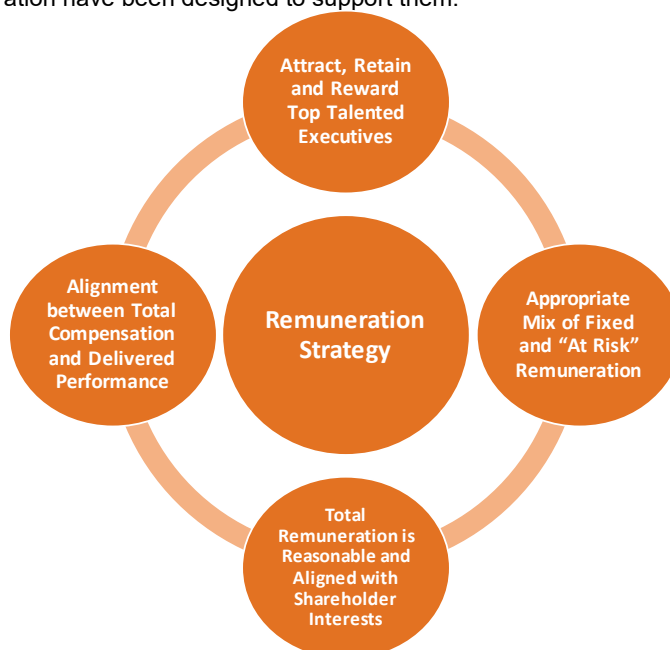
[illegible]ation have been designed to support them.

Attract, Retain and Reward Top Talented Executives

Alignment between Total Compensation and Delivered Performance

Remuneration Strategy

Appropriate Mix of Fixed and "At Risk" Remuneration

Total Remuneration is Reasonable and Aligned with Shareholder Interests